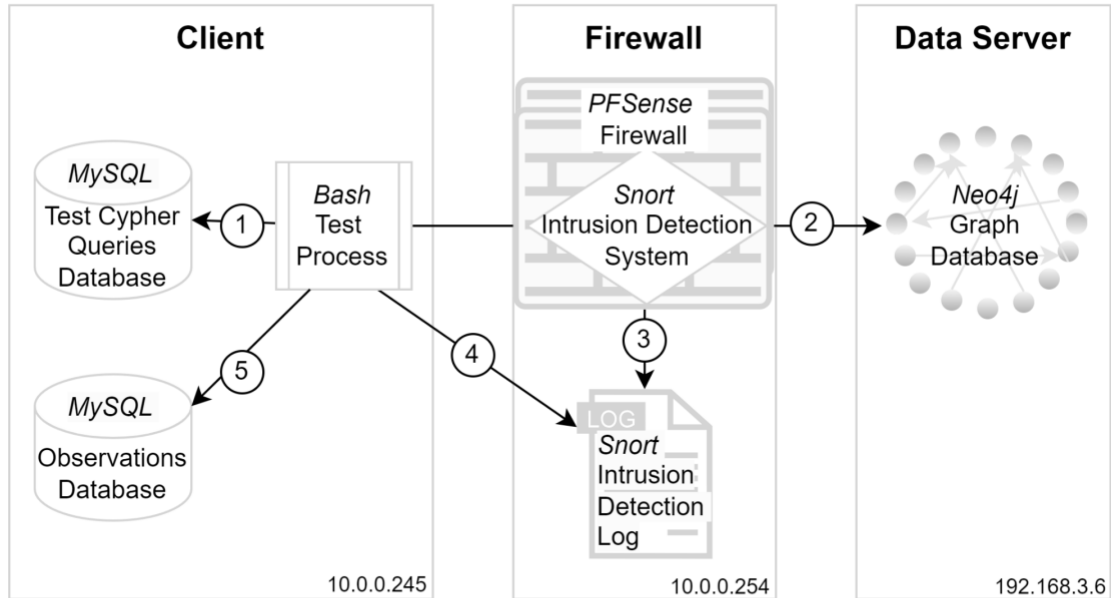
Client

MySQL
Test Cypher Queries Database

1

Bash
Test Process

5

MySQL
Observations Database

4

10.0.0.245

Firewall

PFSense
Firewall

Snort
Intrusion Detection System

3

LOG
Snort
Intrusion Detection Log

10.0.0.254

2

Data Server

Neo4j
Graph Database

192.168.3.6